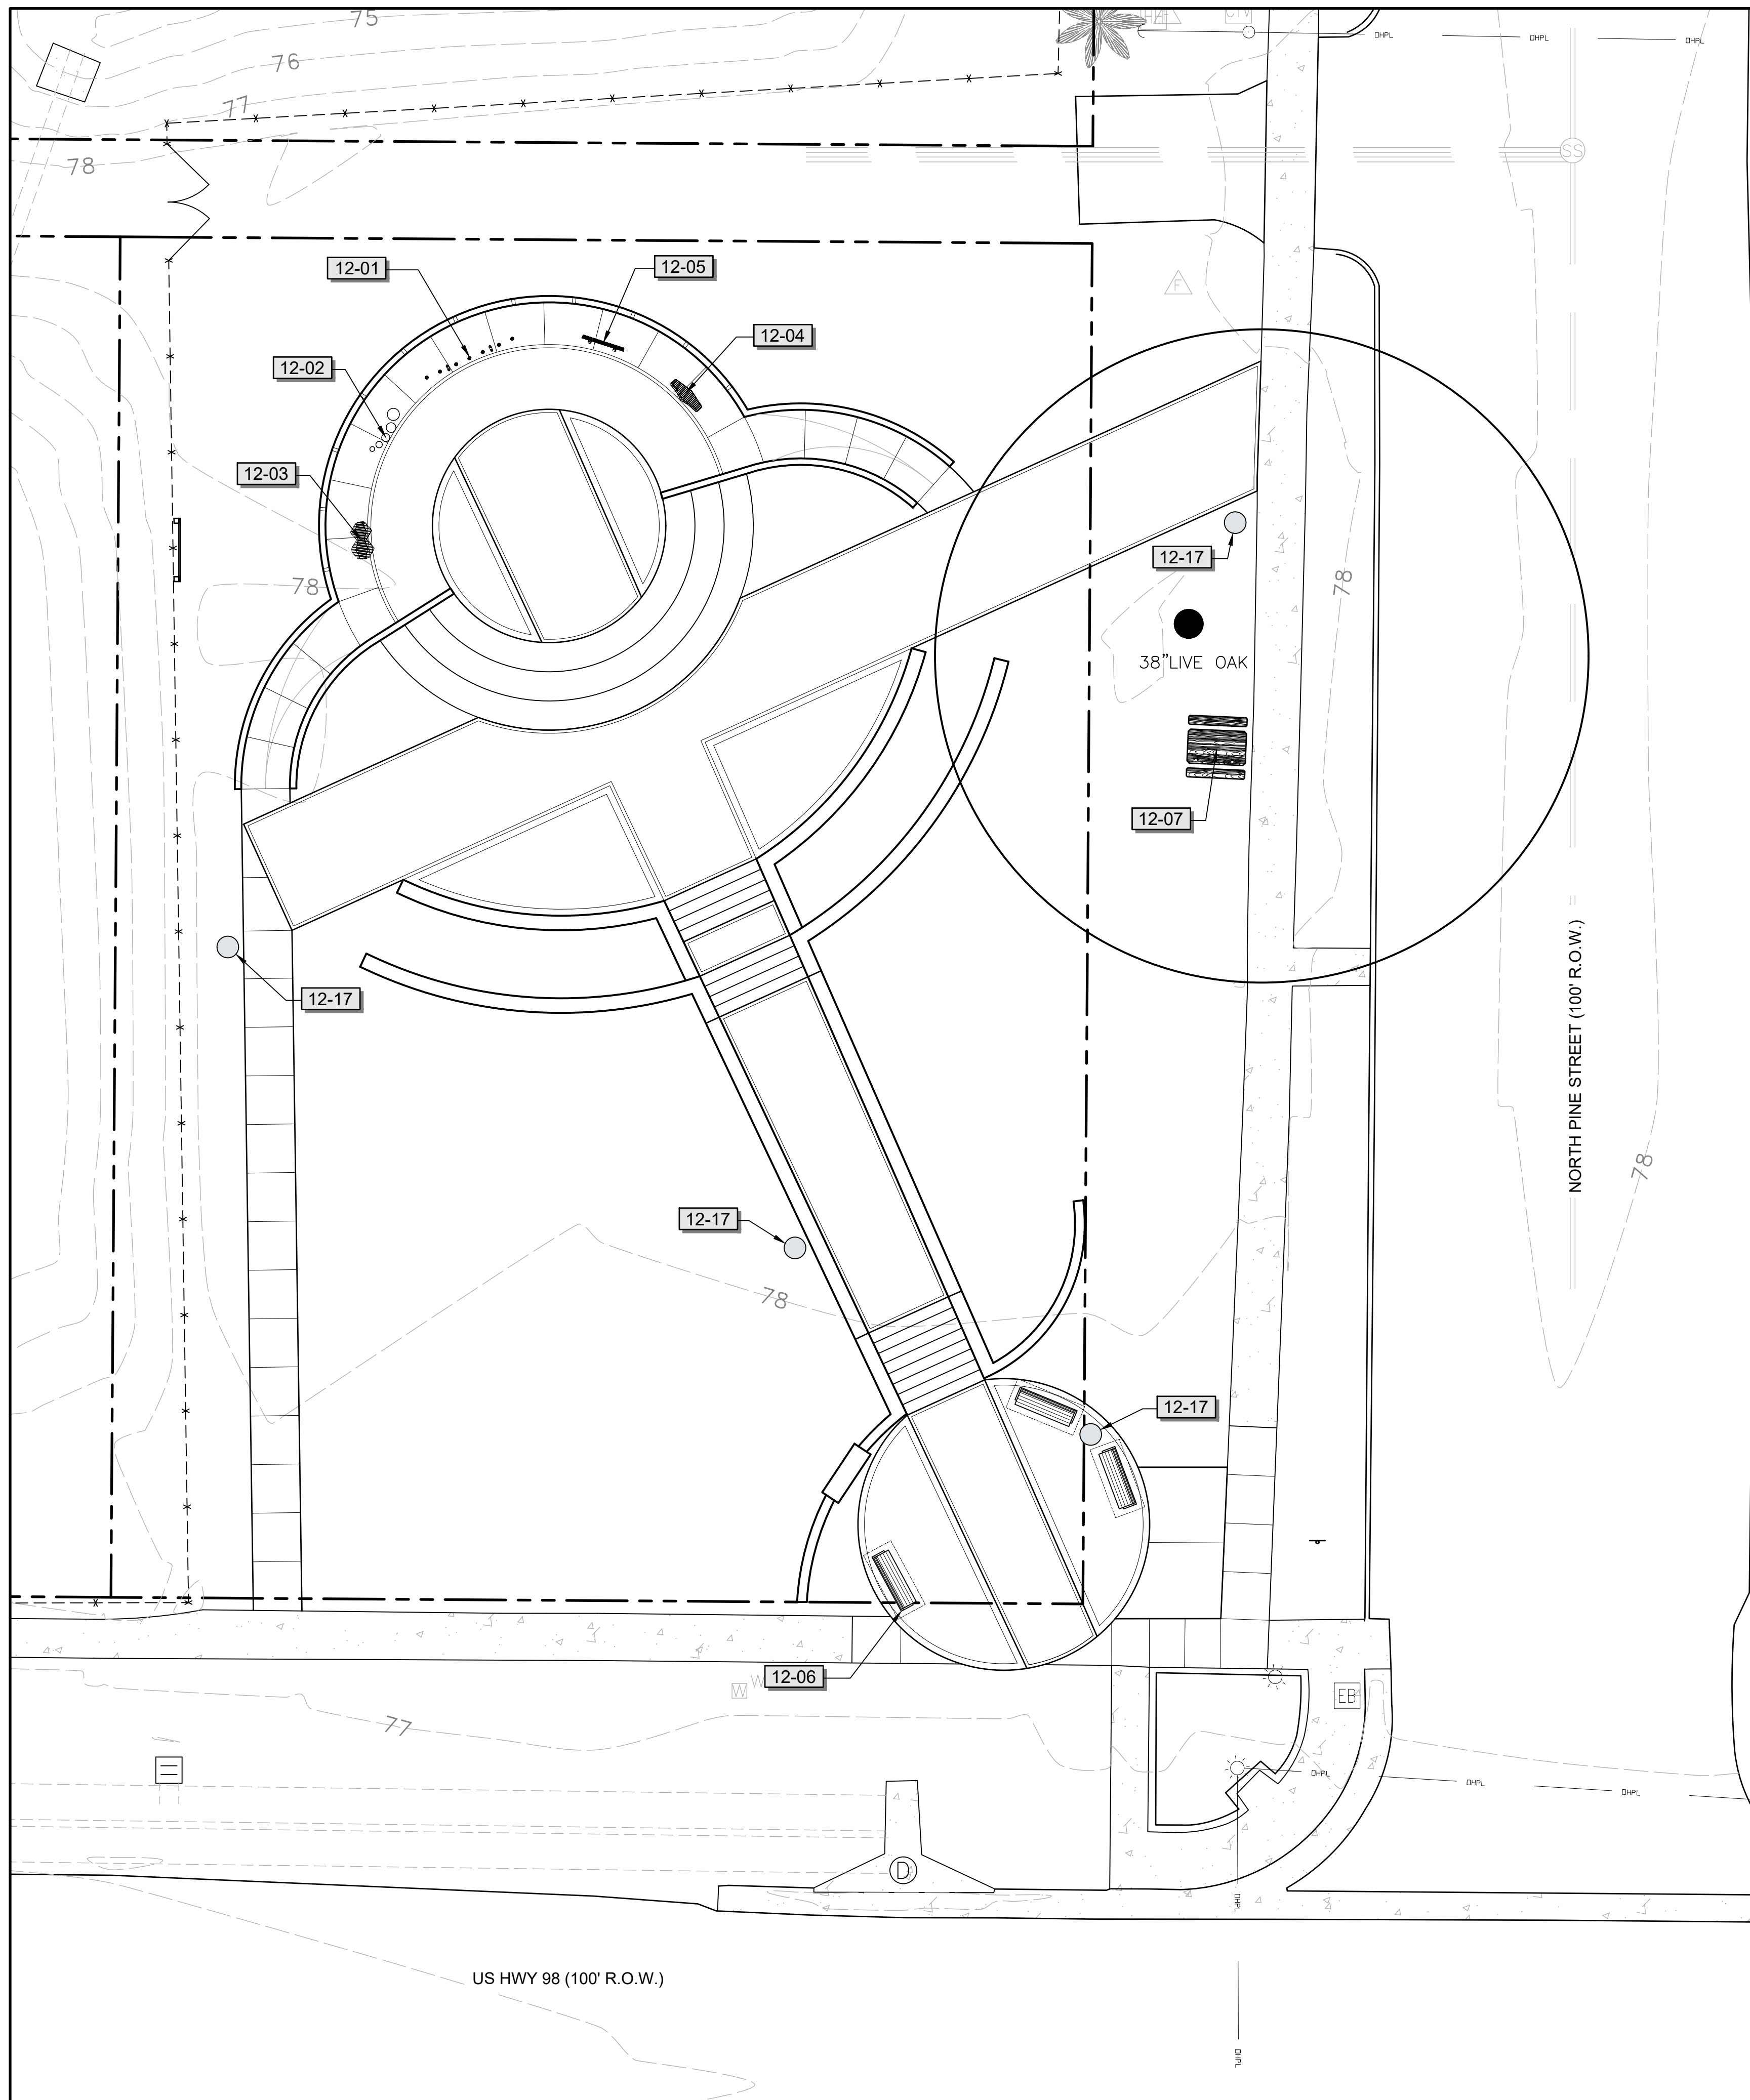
75
76
77
78
OHPL
OHPL
OHPL
SS
12-01
12-05
12-04
12-02
12-03
78
F
12-17
78
38"LIVE OAK
12-07
12-17
12-17
78
12-17
12-06
W
77
EB
OHPL
OHPL
OHPL
D
OHPL
NORTH PINE STREET (100' R.O.W.)
78
US HWY 98 (100' R.O.W.)
OHPL